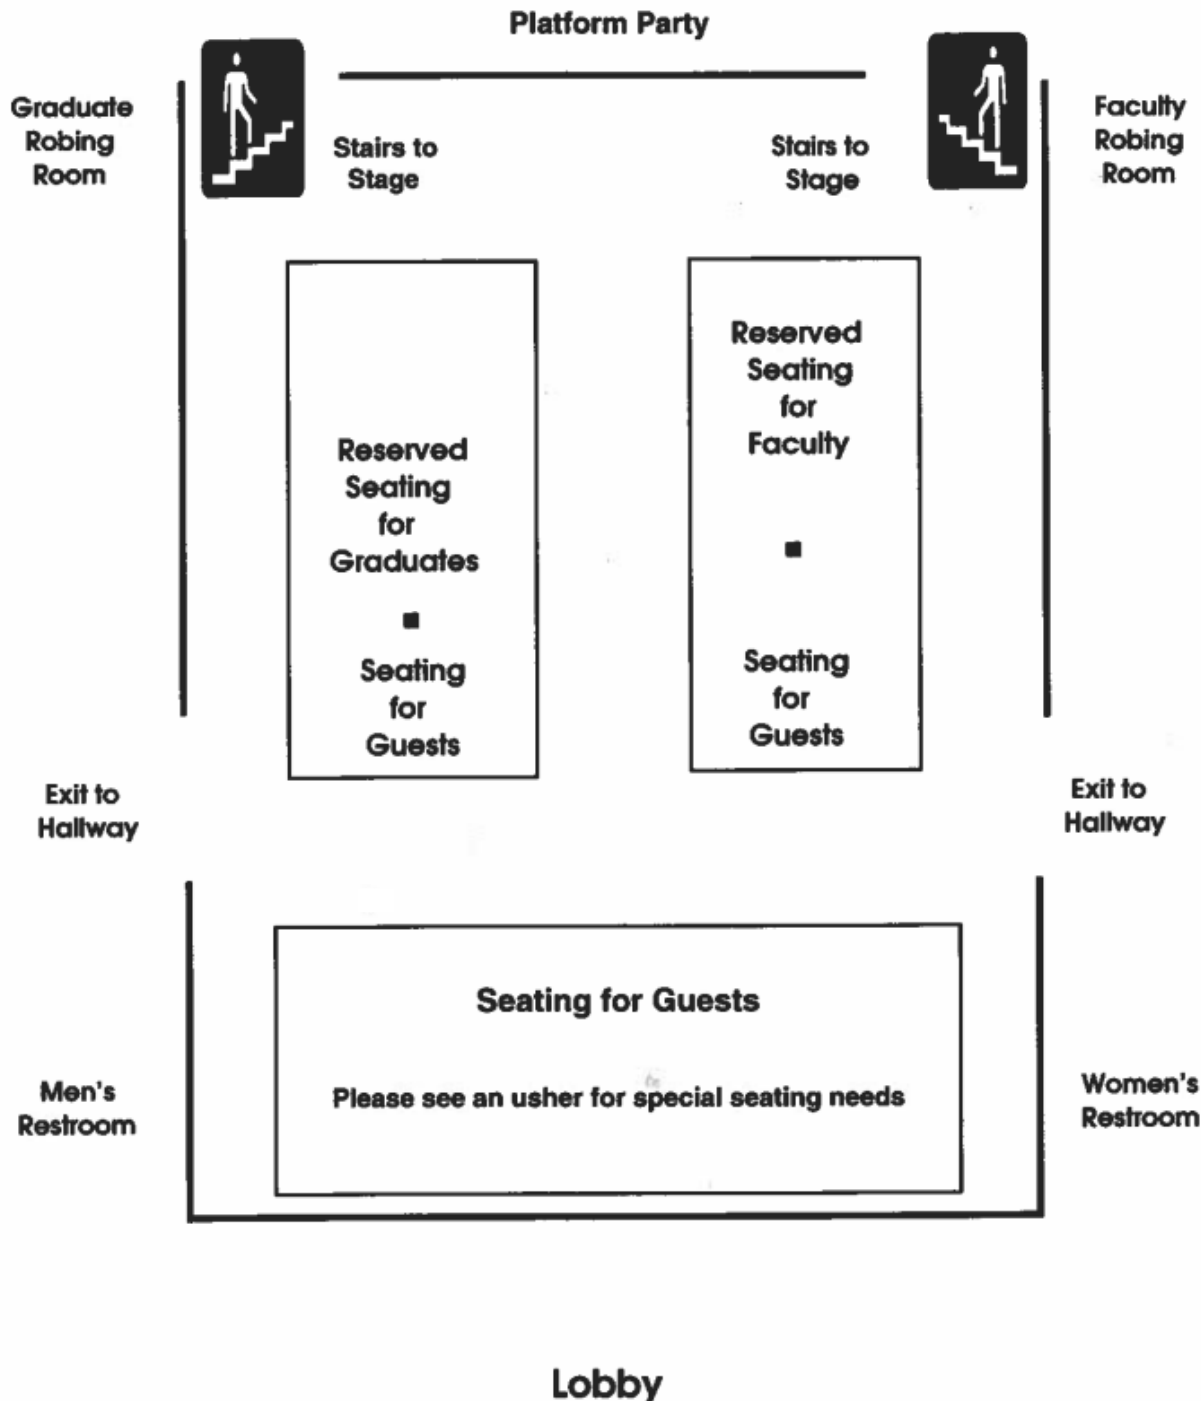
Platform Party

Graduate Robing Room

Stairs to Stage

Stairs to Stage

Faculty Robing Room

Reserved Seating for Graduates

■

Seating for Guests

Reserved Seating for Faculty

■

Seating for Guests

Exit to Hallway

Exit to Hallway

Seating for Guests

Please see an usher for special seating needs

Men's Restroom

Women's Restroom

Lobby